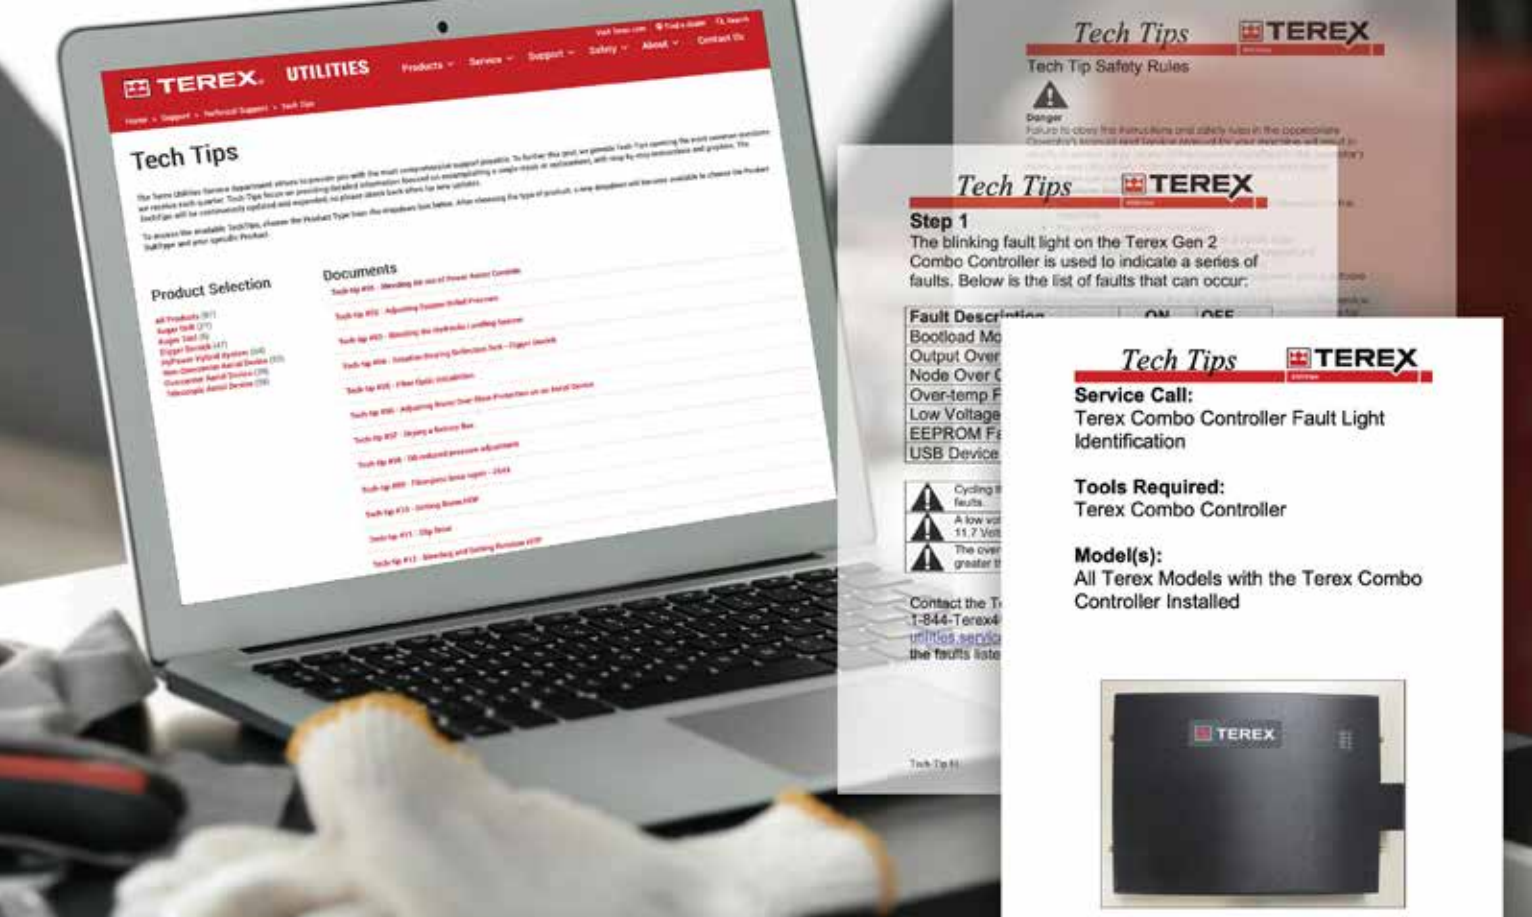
TEREX UTILITIES

Products Service Support Safety About Contact Us

Tech Tips

Product Selection

Documents

Tech Tips TEREX

Tech Tip Safety Rules

Danger

Tech Tips TEREX

Step 1

The blinking fault light on the Terex Gen 2 Combo Controller is used to indicate a series of faults. Below is the list of faults that can occur:

| Fault Descr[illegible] | ON | OFF |
|---|---|---|
| Bootload Mo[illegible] | | |
| Output Over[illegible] | | |
| Node Over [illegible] | | |
| Over-temp F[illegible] | | |
| Low Voltage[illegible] | | |
| EEPROM F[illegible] | | |
| USB Device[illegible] | | |

Cycling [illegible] faults.

A low vol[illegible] 11.7 Vol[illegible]

The over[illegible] greater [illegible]

Contact the T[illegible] 1-844-Terex4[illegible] utilities.servic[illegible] the faults liste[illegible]

Tech Tip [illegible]

Tech Tips TEREX

Service Call:
Terex Combo Controller Fault Light Identification

Tools Required:
Terex Combo Controller

Model(s):
All Terex Models with the Terex Combo Controller Installed

TEREX